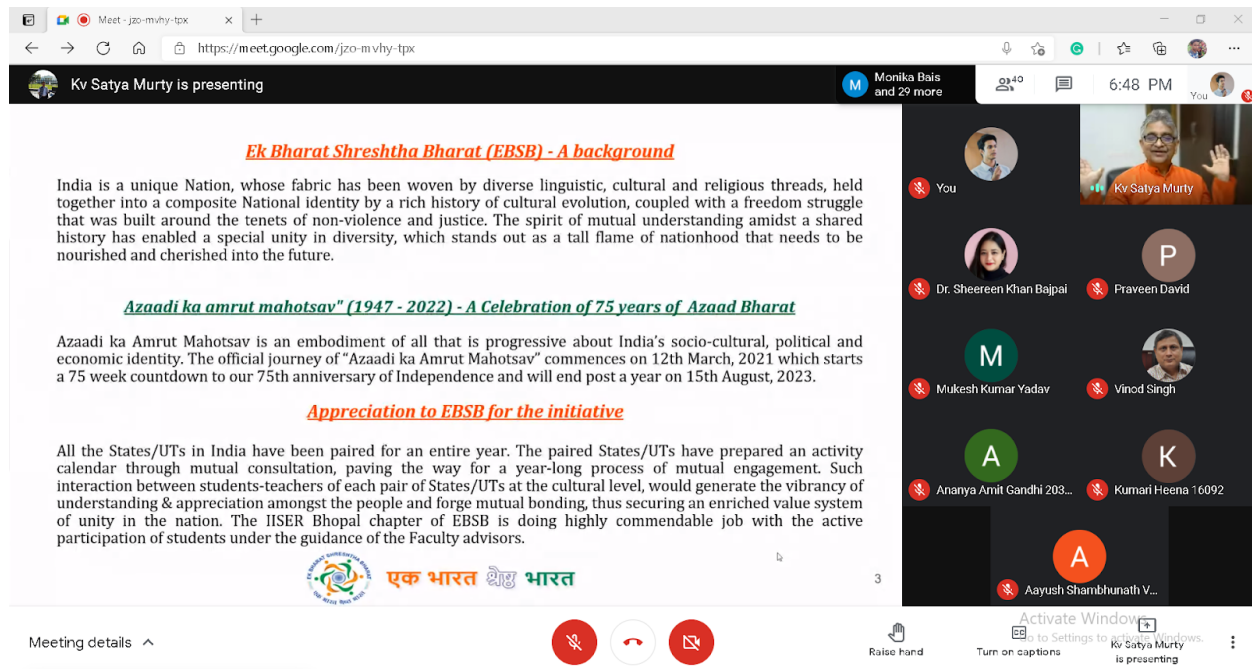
Meet - jzo-mvhy-tpx
https://meet.google.com/jzo-mvhy-tpx

Kv Satya Murty is presenting

Monika Bais and 29 more
40
6:48 PM
You

Ek Bharat Shreshtha Bharat (EBSB) - A background

India is a unique Nation, whose fabric has been woven by diverse linguistic, cultural and religious threads, held together into a composite National identity by a rich history of cultural evolution, coupled with a freedom struggle that was built around the tenets of non-violence and justice. The spirit of mutual understanding amidst a shared history has enabled a special unity in diversity, which stands out as a tall flame of nationhood that needs to be nourished and cherished into the future.

Azaadi ka amrut mahotsav" (1947 - 2022) - A Celebration of 75 years of Azaad Bharat

Azaadi ka Amrut Mahotsav is an embodiment of all that is progressive about India's socio-cultural, political and economic identity. The official journey of "Azaadi ka Amrut Mahotsav" commences on 12th March, 2021 which starts a 75 week countdown to our 75th anniversary of Independence and will end post a year on 15th August, 2023.

Appreciation to EBSB for the initiative

All the States/UTs in India have been paired for an entire year. The paired States/UTs have prepared an activity calendar through mutual consultation, paving the way for a year-long process of mutual engagement. Such interaction between students-teachers of each pair of States/UTs at the cultural level, would generate the vibrancy of understanding & appreciation amongst the people and forge mutual bonding, thus securing an enriched value system of unity in the nation. The IISER Bhopal chapter of EBSB is doing highly commendable job with the active participation of students under the guidance of the Faculty advisors.

एक भारत श्रेष्ठ भारत
3

You
Kv Satya Murty
Dr. Shereen Khan Bajpai
Praveen David
Mukesh Kumar Yadav
Vinod Singh
Ananya Amit Gandhi 203...
Kumari Heena 16092
Aayush Shambhunath V...

Activate Windows
Go to Settings to activate Windows.

Meeting details
Raise hand
Turn on captions
Kv Satya Murty is presenting